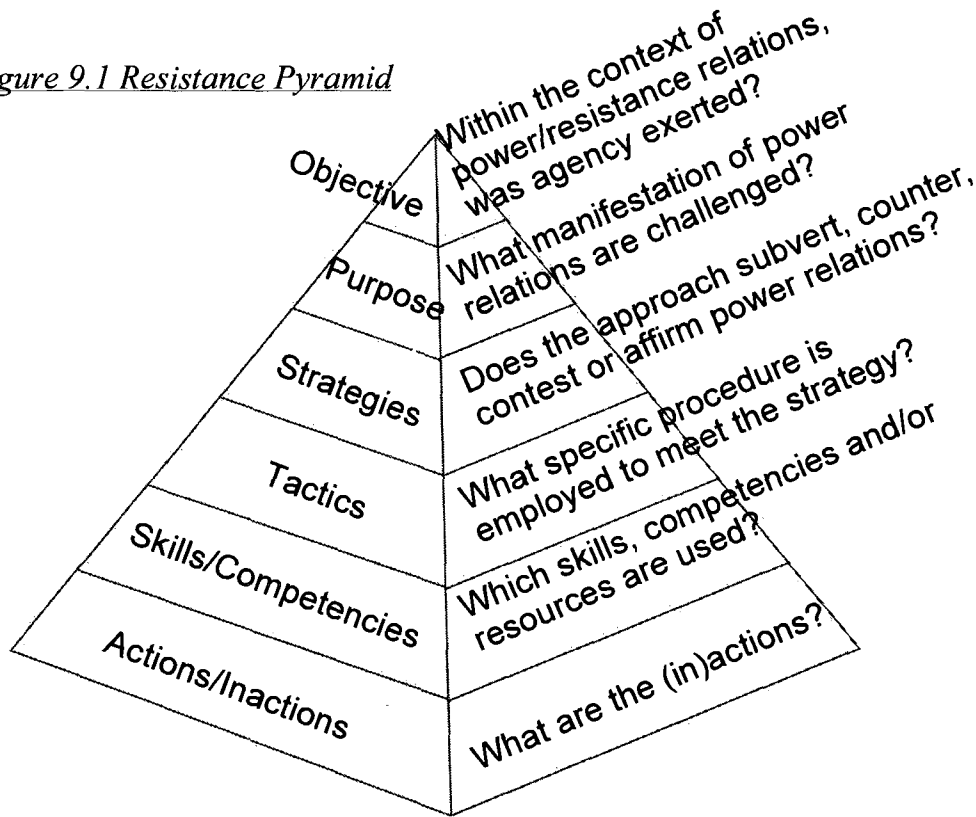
gure 9.1 Resistance Pyramid

Objective

Within the context of power/resistance relations, was agency exerted?

Purpose

What manifestation of power relations are challenged?

Strategies

Does the approach subvert, counter, contest or affirm power relations?

Tactics

What specific procedure is employed to meet the strategy?

Skills/Competencies

Which skills, competencies and/or resources are used?

Actions/Inactions

What are the (in)actions?